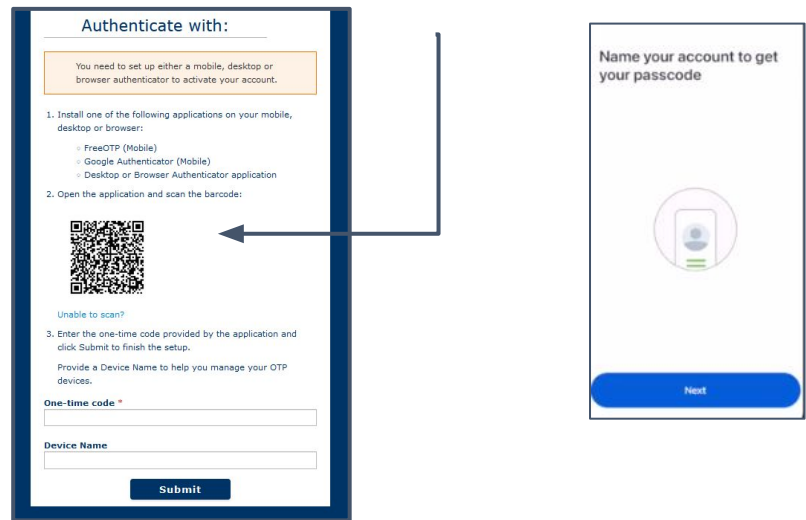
Authenticate with:

You need to set up either a mobile, desktop or browser authenticator to activate your account.

1. Install one of the following applications on your mobile, desktop or browser:

FreeOTP (Mobile)
Google Authenticator (Mobile)
Desktop or Browser Authenticator application

2. Open the application and scan the barcode:

Unable to scan?

3. Enter the one-time code provided by the application and click Submit to finish the setup.

Provide a Device Name to help you manage your OTP devices.

One-time code *

Device Name

Submit

Name your account to get your passcode

Next